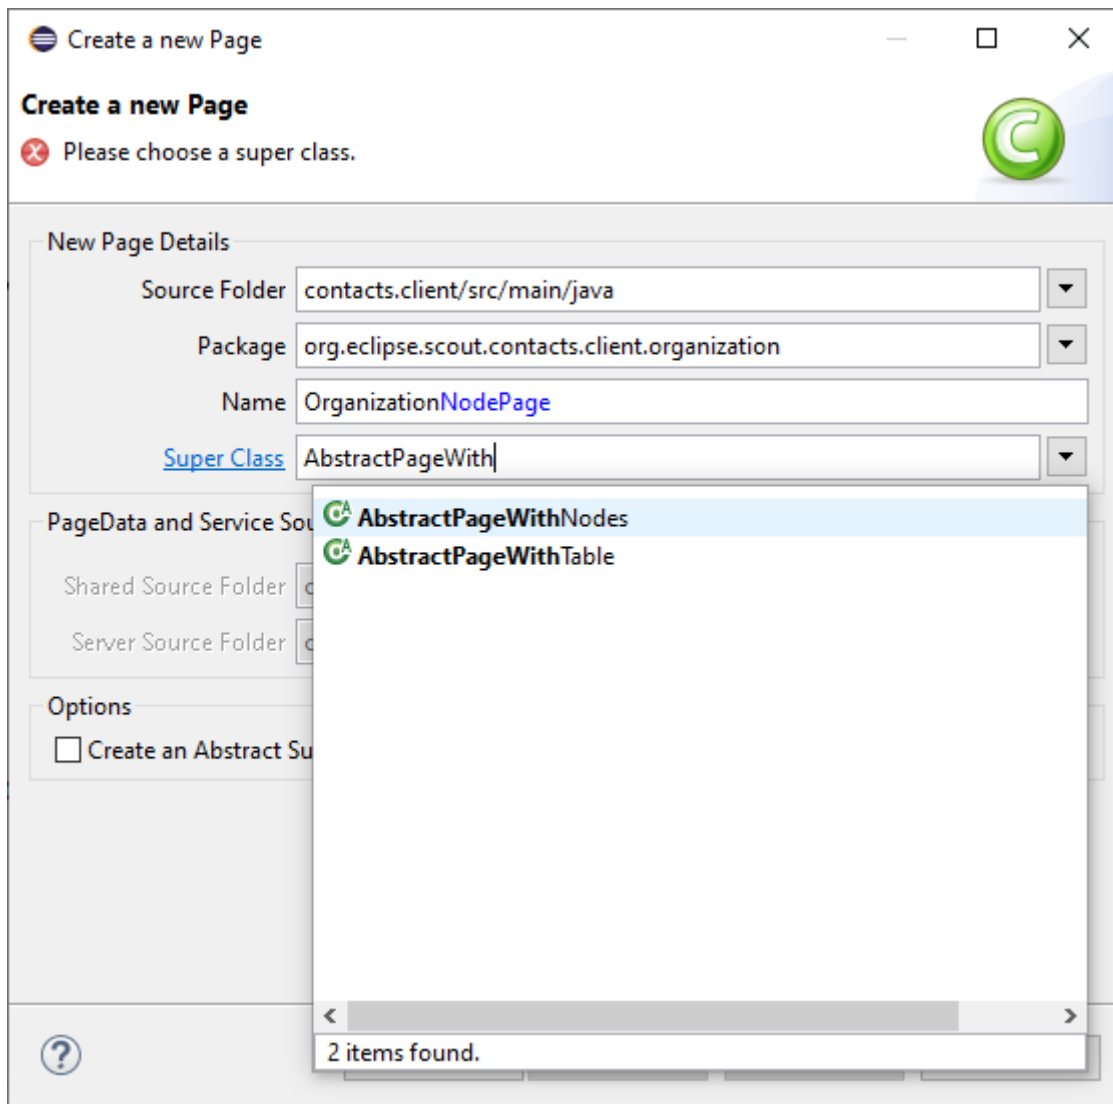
Create a new Page

Create a new Page

Please choose a super class.

New Page Details

Source Folder contacts.client/src/main/java

Package org.eclipse.scout.contacts.client.organization

Name OrganizationNodePage

Super Class AbstractPageWith

AbstractPageWithNodes
AbstractPageWithTable

PageData and Service Sou

Shared Source Folder

Server Source Folder

Options

Create an Abstract Su

2 items found.